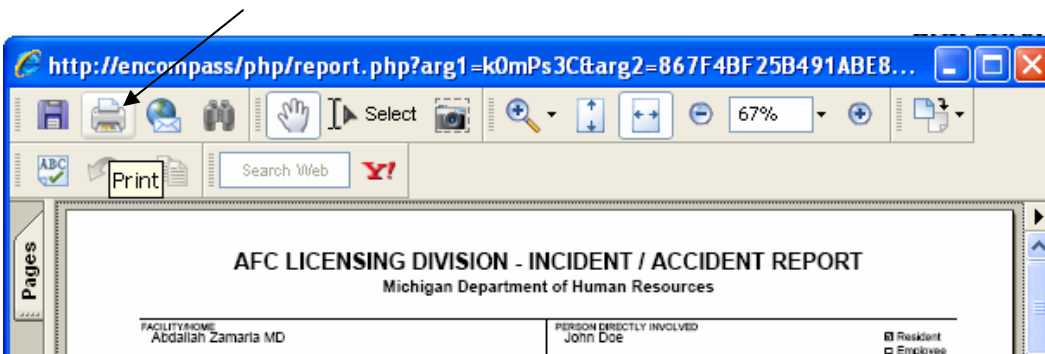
http://encompass/php/report.php?arg1=k0mPs3C&arg2=867F4BF25B491ABE8...

Select

67%

Print

Search Web

Y!

Pages

AFC LICENSING DIVISION - INCIDENT / ACCIDENT REPORT

Michigan Department of Human Resources

FACILITY/HOME
Abdallah Zamaria MD

PERSON DIRECTLY INVOLVED
John Doe

Resident
Employee